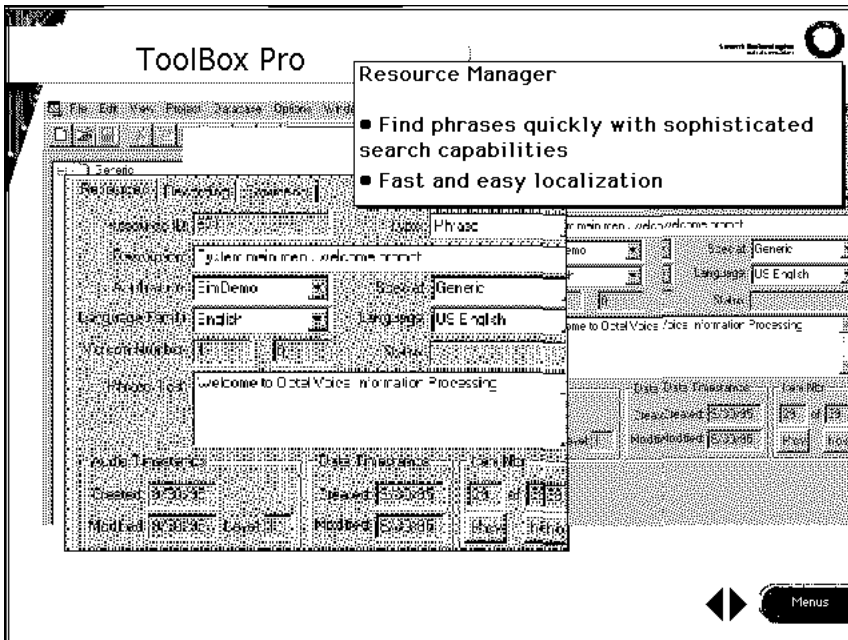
ToolBox Pro

Resource Manager

• Find phrases quickly with sophisticated search capabilities
• Fast and easy localization

File Edit View Project Database Options

Generic

Type: Phrase

Description: System main menu - welcome prompt

Application: SimDemo

Scope at: Generic

Language Family: English

Language: US English

Version Number:

Status:

Phrase Text: Welcome to Octel Voice Information Processing

Audio Timestamps

Created: 9/30/95

Modified: 9/30/95

Date Timestamps

Created: 9/30/95

Modified: 9/30/95

Prev

Scope at: Generic

Language: US English

Status:

Welcome to Octel Voice Information Processing

Date Date Timestamps

Created: 9/30/95

Modified: 9/30/95

Prev

Menus